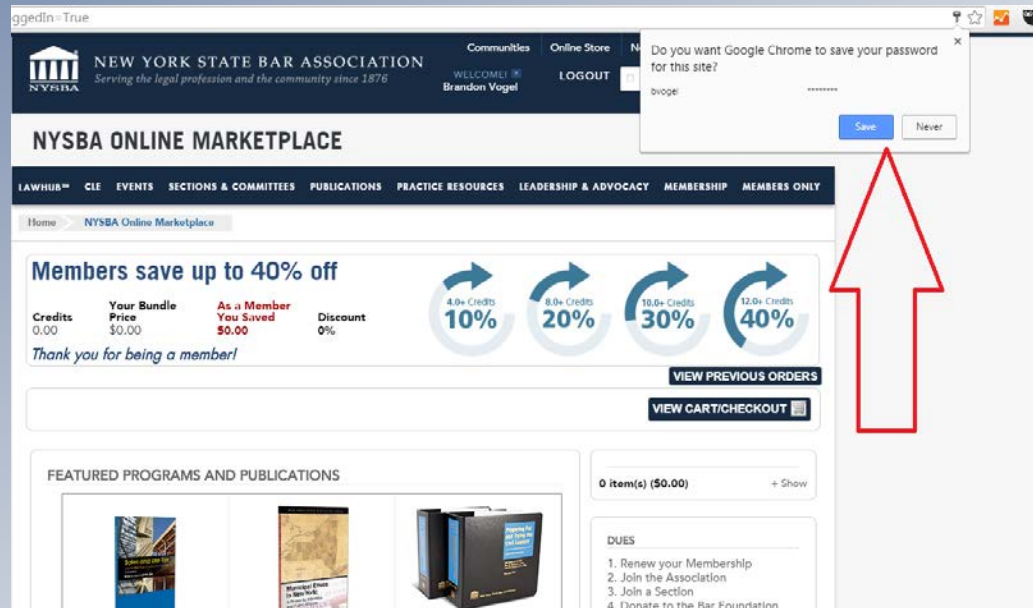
ggedIn=True

NYSBA

NEW YORK STATE BAR ASSOCIATION
Serving the legal profession and the community since 1876

Communities | Online Store | N

WELCOME!
Brandon Vogel

LOGOUT

Do you want Google Chrome to save your password for this site?

bvogel ••••••••

Save | Never

NYSBA ONLINE MARKETPLACE

LAWHUB℠ | CLE | EVENTS | SECTIONS & COMMITTEES | PUBLICATIONS | PRACTICE RESOURCES | LEADERSHIP & ADVOCACY | MEMBERSHIP | MEMBERS ONLY

Home | NYSBA Online Marketplace

Members save up to 40% off

| Credits | Your Bundle Price | As a Member You Saved | Discount |
|---|---|---|---|
| 0.00 | \$0.00 | \$0.00 | 0% |

Thank you for being a member!

4.0+ Credits 10%
8.0+ Credits 20%
10.0+ Credits 30%
12.0+ Credits 40%

VIEW PREVIOUS ORDERS

VIEW CART/CHECKOUT

FEATURED PROGRAMS AND PUBLICATIONS

0 item(s) (\$0.00) + Show

DUES
1. Renew your Membership
2. Join the Association
3. Join a Section
4. Donate to the Bar Foundation